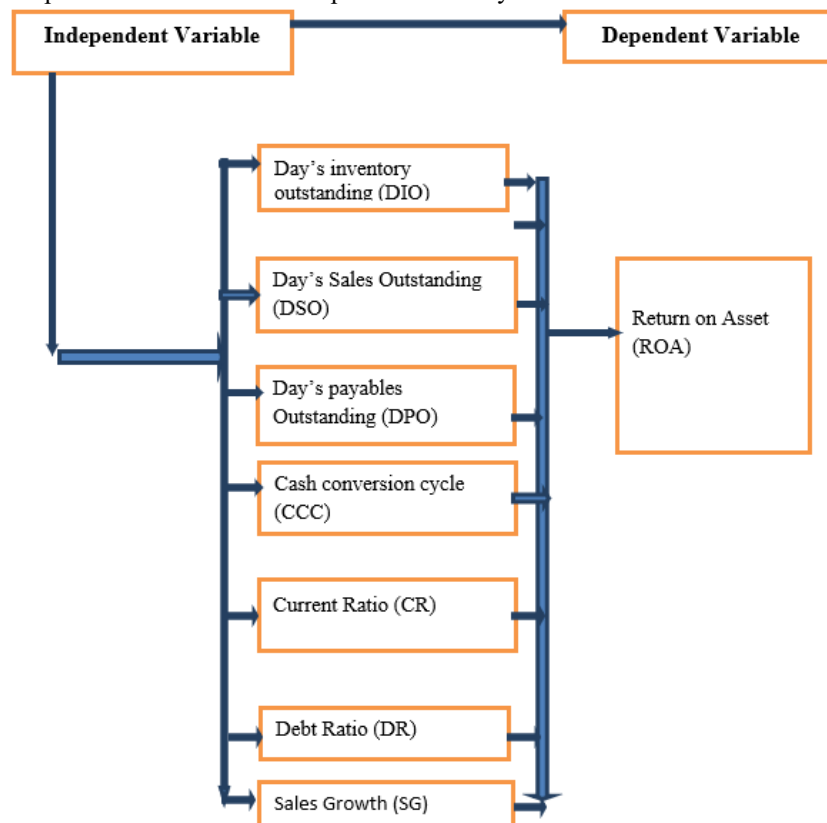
Independent Variable

Dependent Variable

Day's inventory outstanding (DIO)

Day's Sales Outstanding (DSO)

Day's payables Outstanding (DPO)

Cash conversion cycle (CCC)

Current Ratio (CR)

Debt Ratio (DR)

Sales Growth (SG)

Return on Asset (ROA)